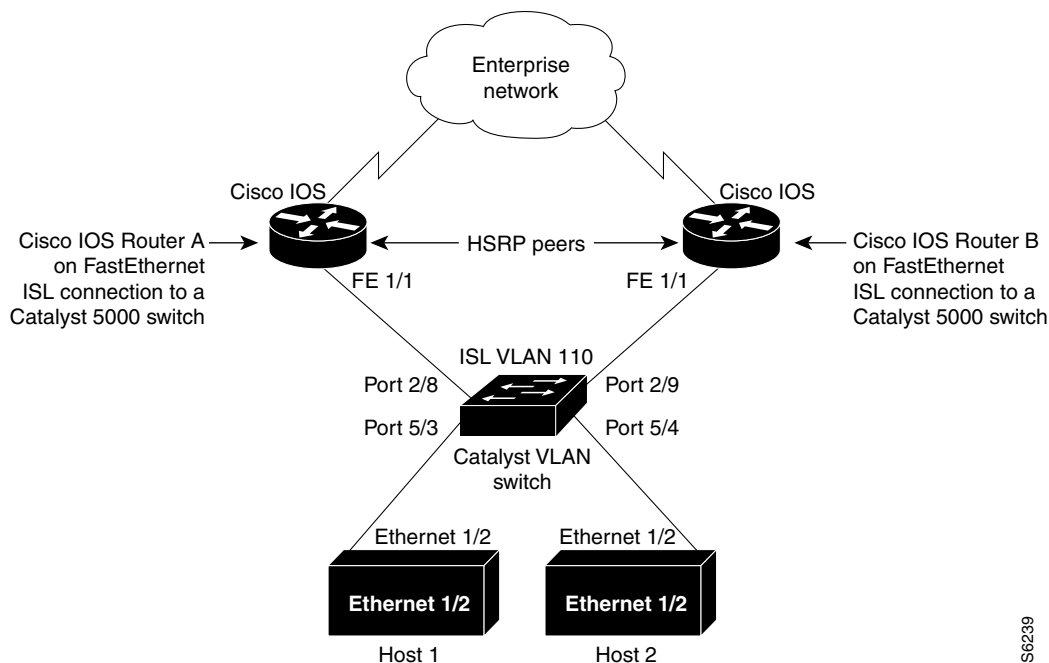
Enterprise network

Cisco IOS

Cisco IOS

Cisco IOS Router A on FastEthernet ISL connection to a Catalyst 5000 switch

HSRP peers

Cisco IOS Router B on FastEthernet ISL connection to a Catalyst 5000 switch

FE 1/1

FE 1/1

ISL VLAN 110

Port 2/8

Port 2/9

Port 5/3

Port 5/4

Catalyst VLAN switch

Ethernet 1/2

Ethernet 1/2

Ethernet 1/2

Ethernet 1/2

Host 1

Host 2

S6239